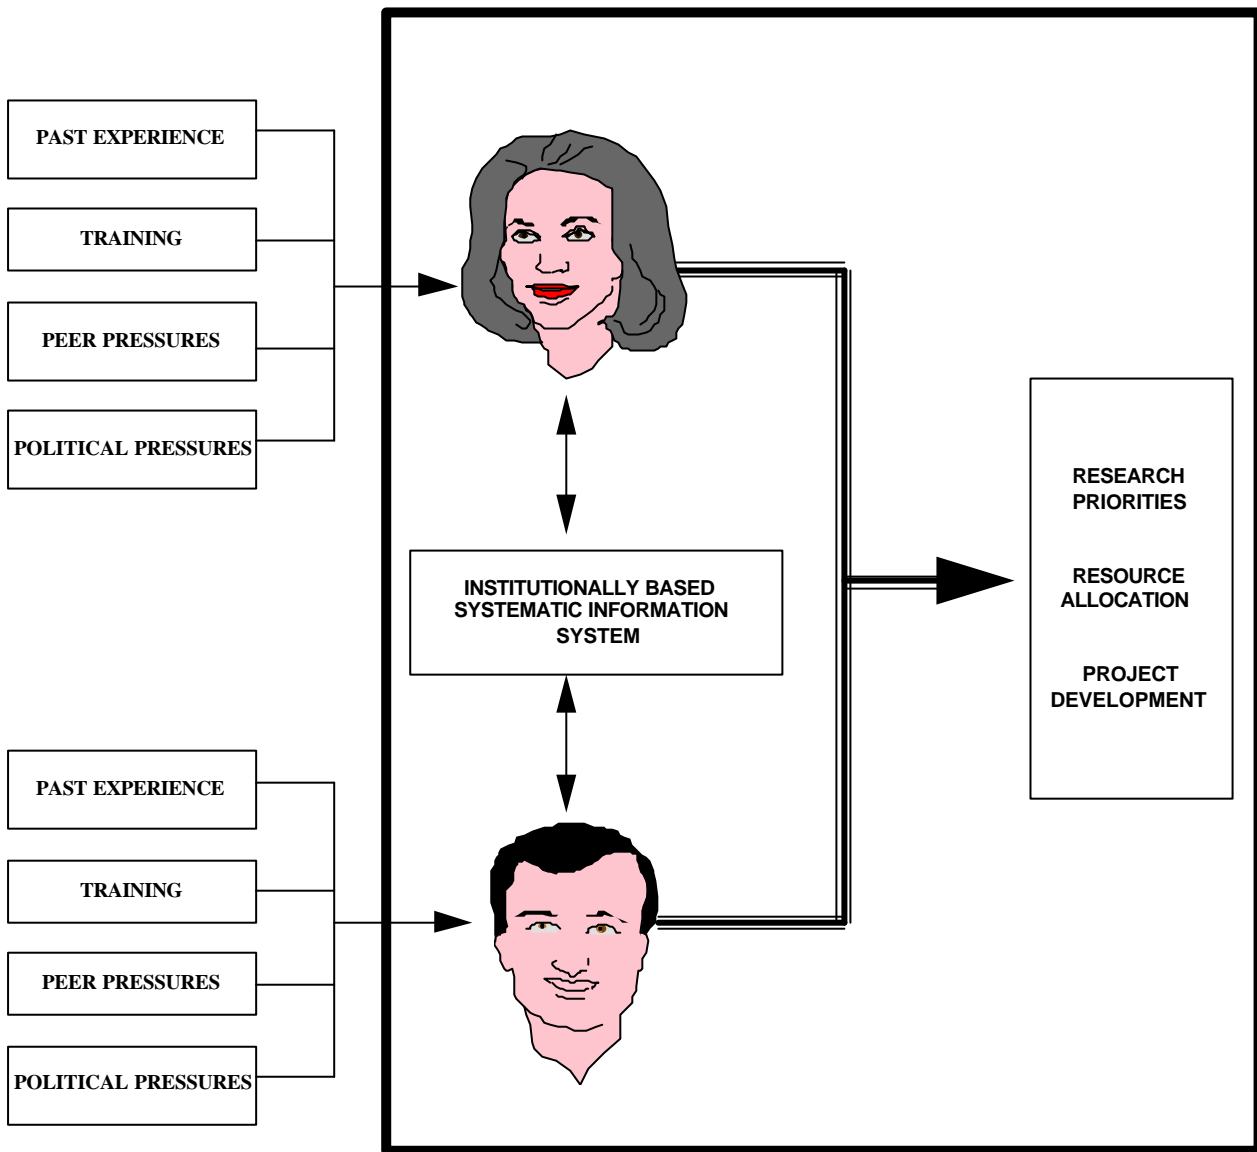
PAST EXPERIENCE

TRAINING

PEER PRESSURES

POLITICAL PRESSURES

INSTITUTIONALLY BASED SYSTEMATIC INFORMATION SYSTEM

PAST EXPERIENCE

TRAINING

PEER PRESSURES

POLITICAL PRESSURES

RESEARCH PRIORITIES

RESOURCE ALLOCATION

PROJECT DEVELOPMENT